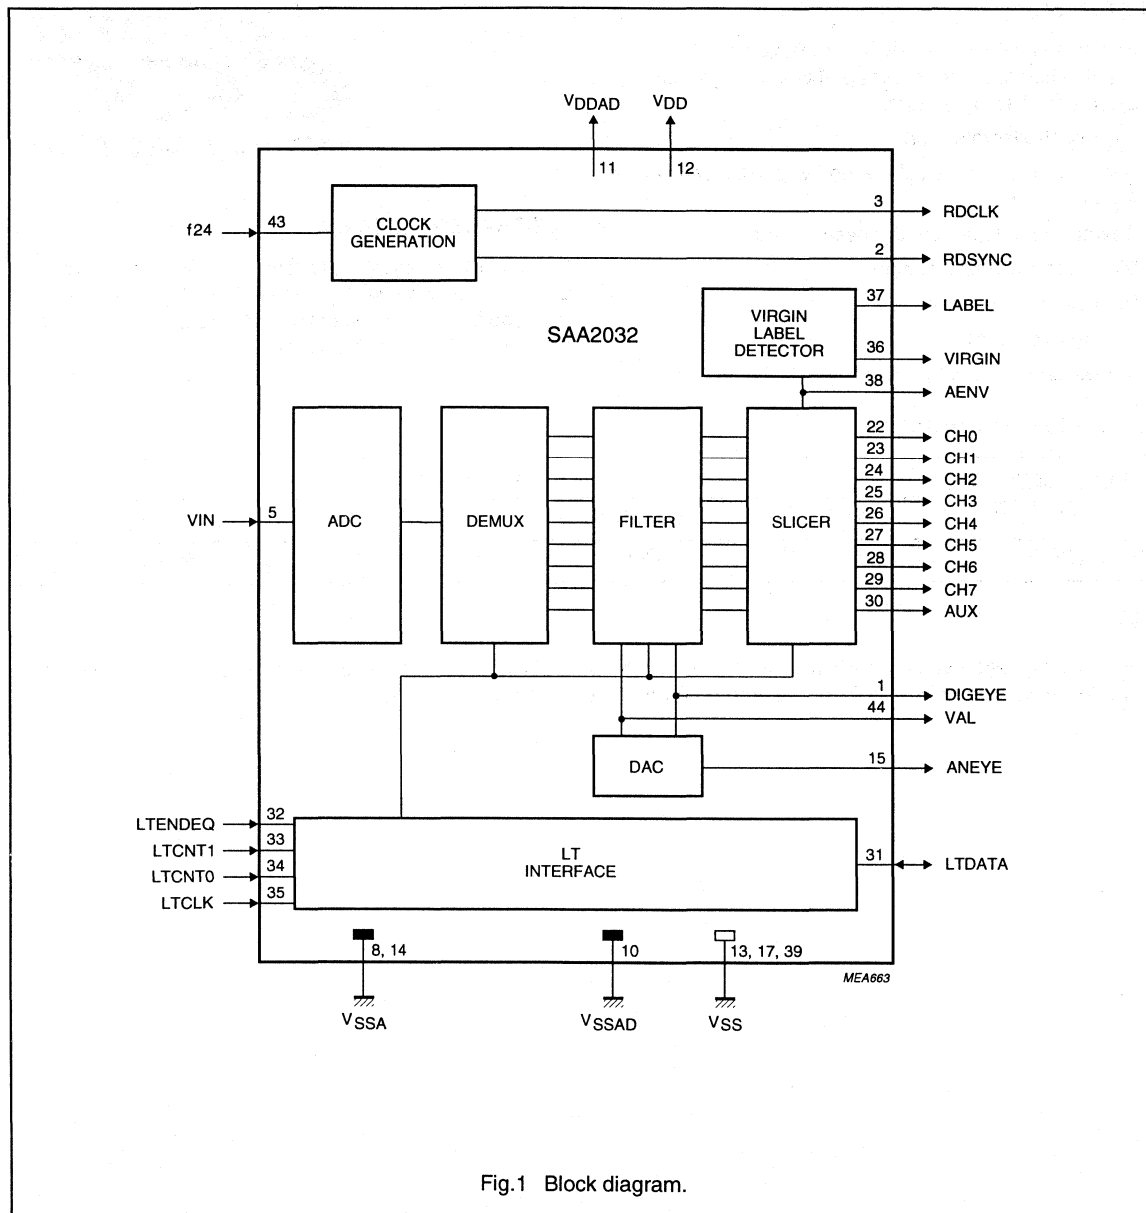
$V_{DDAD}$ $V_{DD}$
11 12

f24 43 CLOCK GENERATION 3 RDCLK
2 RDSYNC

SAA2032

VIRGIN LABEL DETECTOR 37 LABEL
36 VIRGIN
38 AENV

VIN 5 ADC DEMUX FILTER SLICER

22 CH0
23 CH1
24 CH2
25 CH3
26 CH4
27 CH5
28 CH6
29 CH7
30 AUX

1 DIGEYE
44 VAL

DAC 15 ANEYE

LTENDEQ 32
LTCNT1 33
LTCNT0 34
LTCLK 35

LT INTERFACE

31 LTDATA

8, 14 10 13, 17, 39

MEA663

$V_{SSA}$ $V_{SSAD}$ $V_{SS}$

Fig.1 Block diagram.